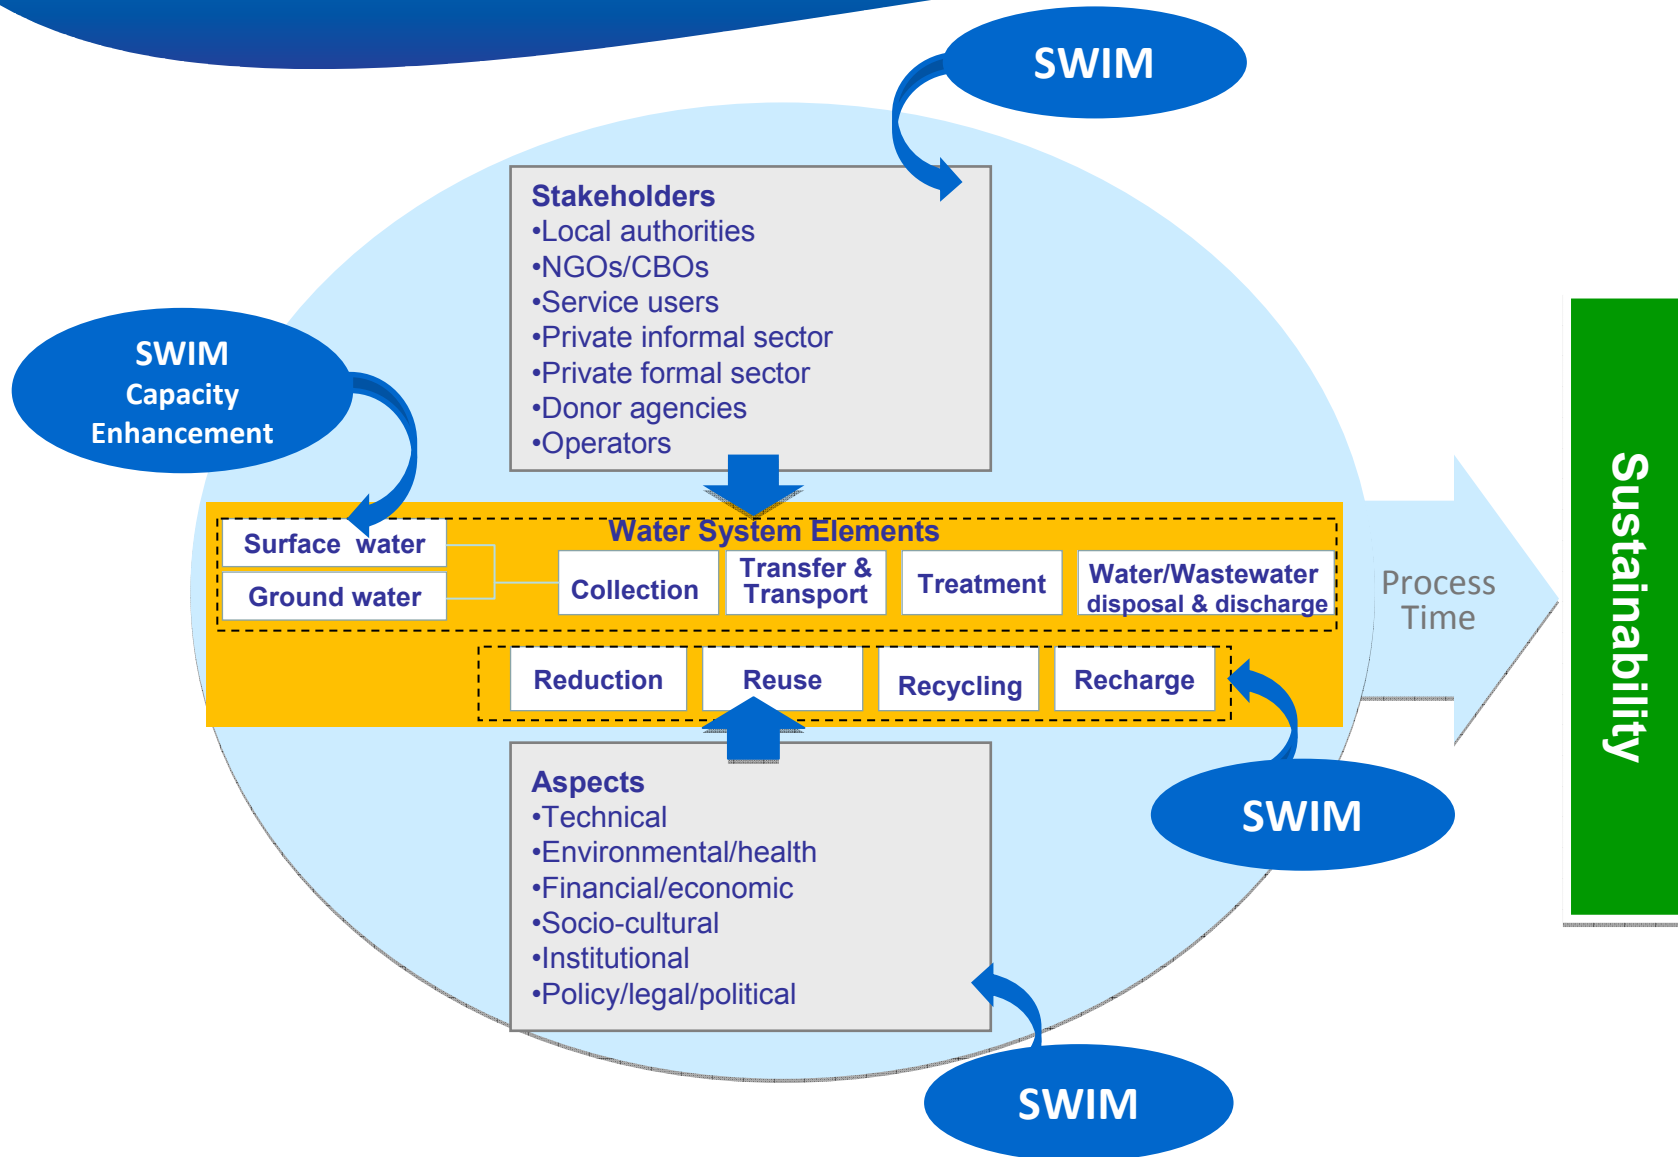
SWIM

Stakeholders
•Local authorities
•NGOs/CBOs
•Service users
•Private informal sector
•Private formal sector
•Donor agencies
•Operators

SWIM
Capacity
Enhancement

Water System Elements

Surface water
Ground water
Collection
Transfer & Transport
Treatment
Water/Wastewater disposal & discharge

Reduction
Reuse
Recycling
Recharge

Process
Time

Sustainability

SWIM

Aspects
•Technical
•Environmental/health
•Financial/economic
•Socio-cultural
•Institutional
•Policy/legal/political

SWIM